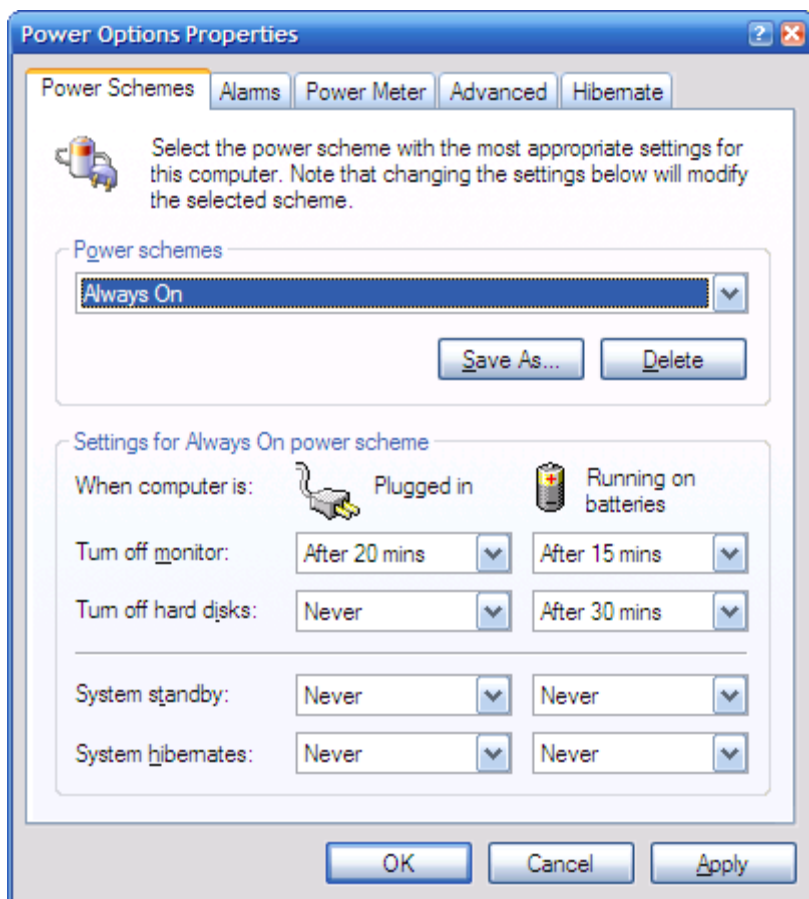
Power Options Properties

Power Schemes | Alarms | Power Meter | Advanced | Hibernate

Select the power scheme with the most appropriate settings for this computer. Note that changing the settings below will modify the selected scheme.

Power schemes

Always On

Save As... Delete

Settings for Always On power scheme

When computer is: Plugged in Running on batteries

Turn off monitor: After 20 mins After 15 mins

Turn off hard disks: Never After 30 mins

System standby: Never Never

System hibernates: Never Never

OK Cancel Apply